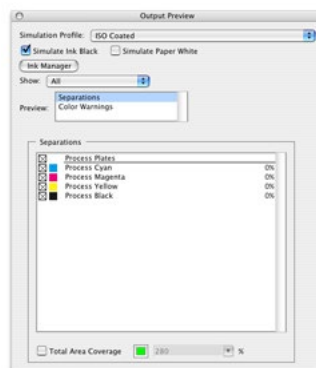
Output Preview

Simulation Profile: ISO Coated

Simulate Ink Black   Simulate Paper White

Ink Manager

Show: All

Preview: Separations
Color Warnings

Separations

| | Process Plates | |
|---|---|---|
| | Process Cyan | 0% |
| | Process Magenta | 0% |
| | Process Yellow | 0% |
| | Process Black | 0% |

Total Area Coverage   280   %